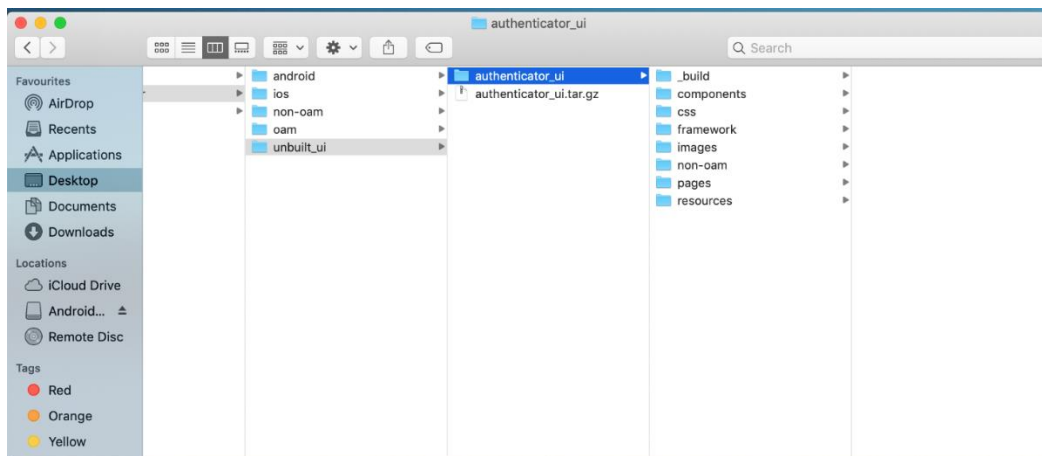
authenticator_ui

Search

Favourites
AirDrop
Recents
Applications
Desktop
Documents
Downloads

Locations
iCloud Drive
Android...
Remote Disc

Tags
Red
Orange
Yellow

android
ios
non-oam
oam
unbuilt_ui

authenticator_ui
authenticator_ui.tar.gz

_build
components
css
framework
images
non-oam
pages
resources